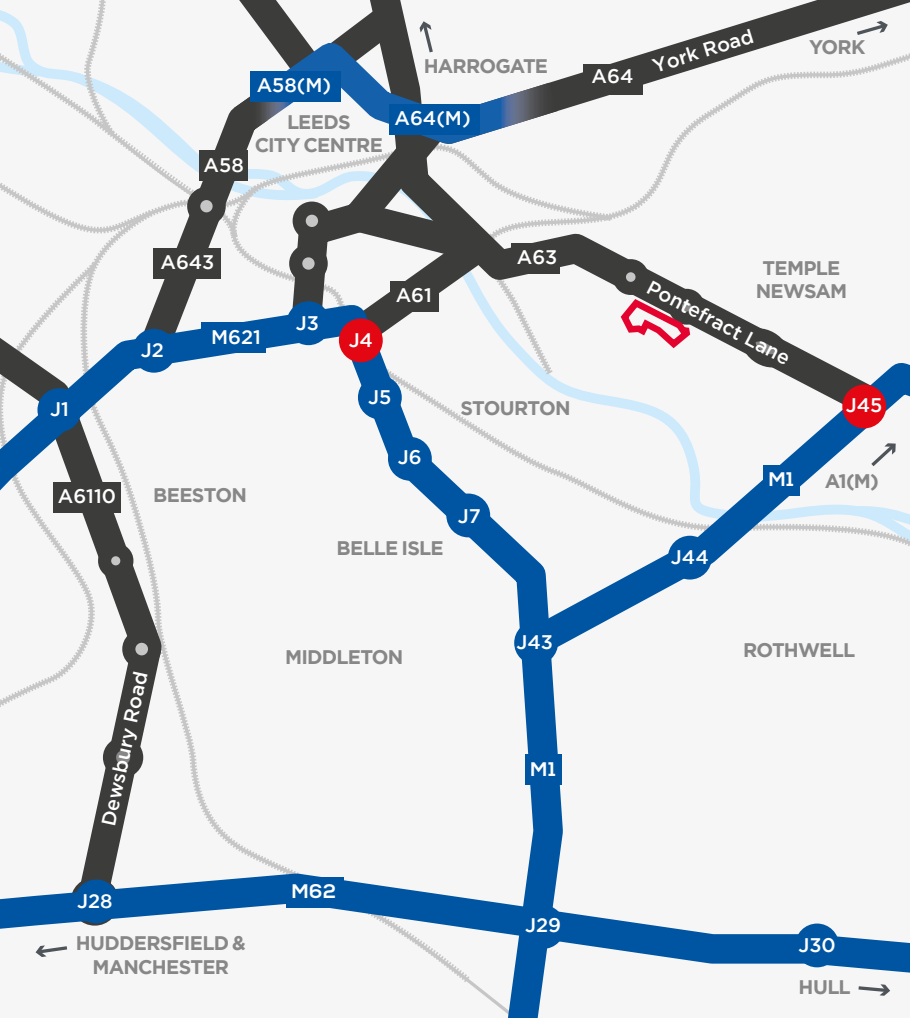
HARROGATE
YORK
A64 York Road
A58(M)
A64(M)
LEEDS
CITY CENTRE
A58
A643
A63
TEMPLE
NEWSAM
Pontefract Lane
A61
J3
J4
M621
J2
J1
J5
STOURTON
J45
A1(M)
J6
M1
BEESTON
A6110
J7
BELLE ISLE
J44
J43
MIDDLETON
ROTHWELL
Dewsbury Road
M1
J28
M62
J29
J30
HUDDERSFIELD &
MANCHESTER
HULL